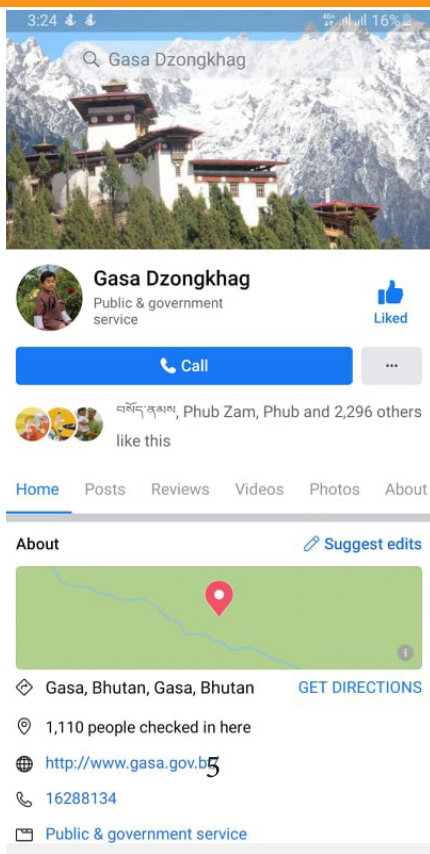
3:24 16%

Gasa Dzongkhag

Gasa Dzongkhag
Public & government service

Liked

Call

···

བསོད་ནམས, Phub Zam, Phub and 2,296 others like this

Home Posts Reviews Videos Photos About

About

Suggest edits

Gasa, Bhutan, Gasa, Bhutan GET DIRECTIONS

1,110 people checked in here

http://www.gasa.gov.b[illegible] 5

16288134

Public & government service